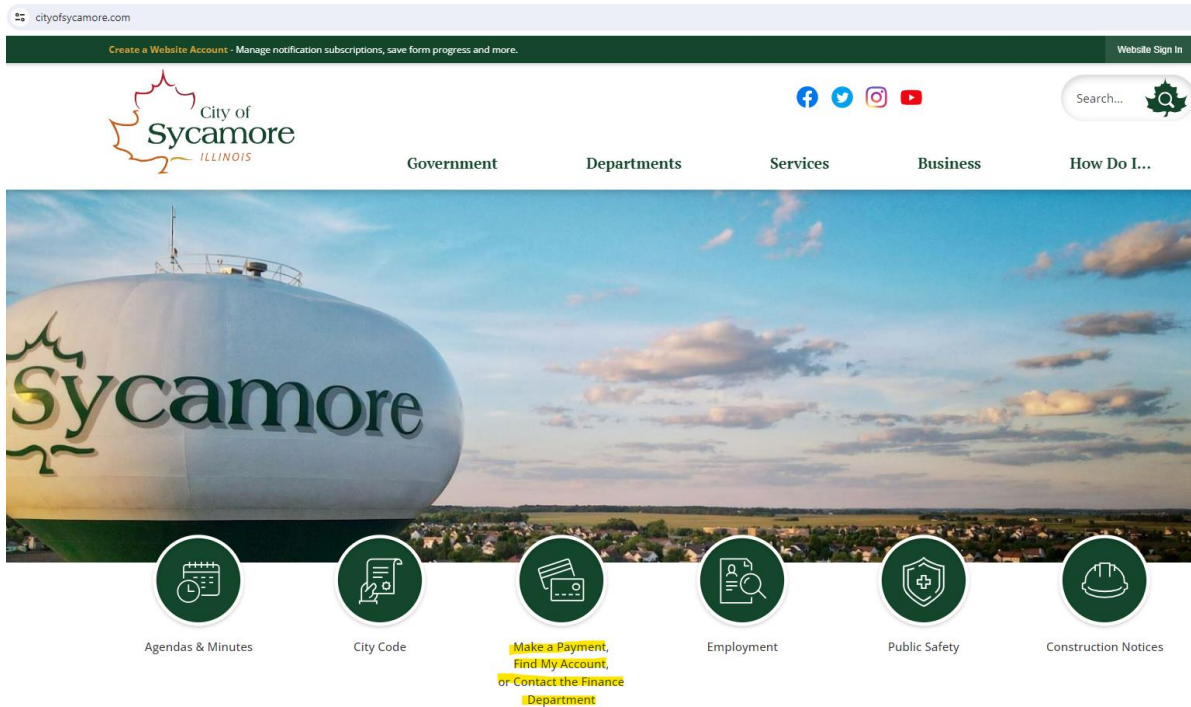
cityofsycamore.com

Create a Website Account - Manage notification subscriptions, save form progress and more.

Website Sign In

City of
Sycamore
ILLINOIS

Search...

Government Departments Services Business How Do I...

Sycamore

Agendas & Minutes

City Code

Make a Payment, Find My Account, or Contact the Finance Department

Employment

Public Safety

Construction Notices